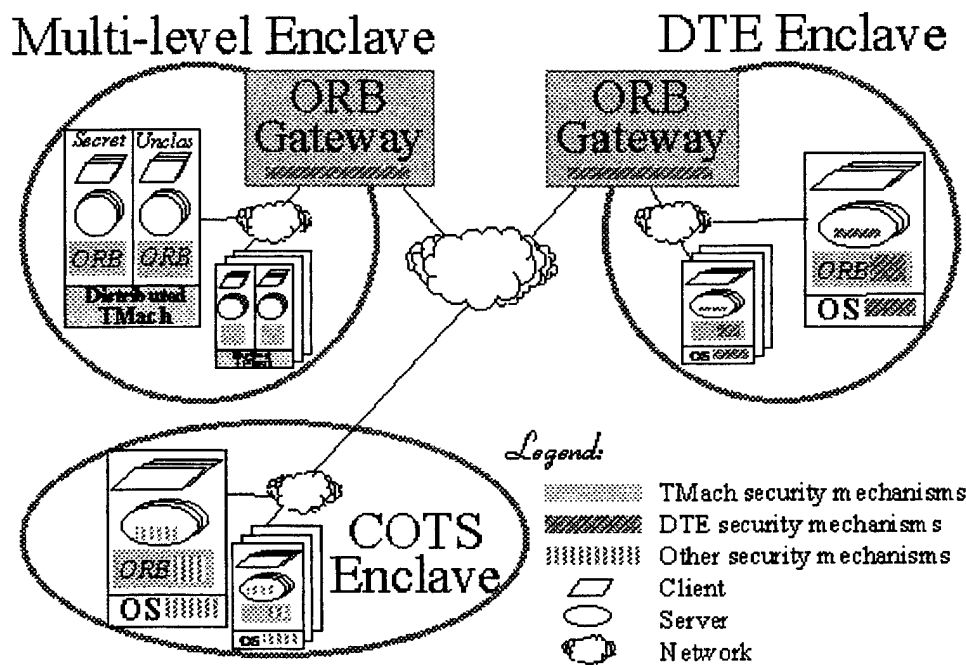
Multi-level Enclave

DTE Enclave

ORB Gateway

ORB Gateway

Secret

Unclas

ORB

ORB

Distributed TMach

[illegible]

ORB

OS

OS

COTS Enclave

ORB

OS

OS

Legend:

TMach security mechanisms

DTE security mechanisms

Other security mechanisms

Client

Server

Network